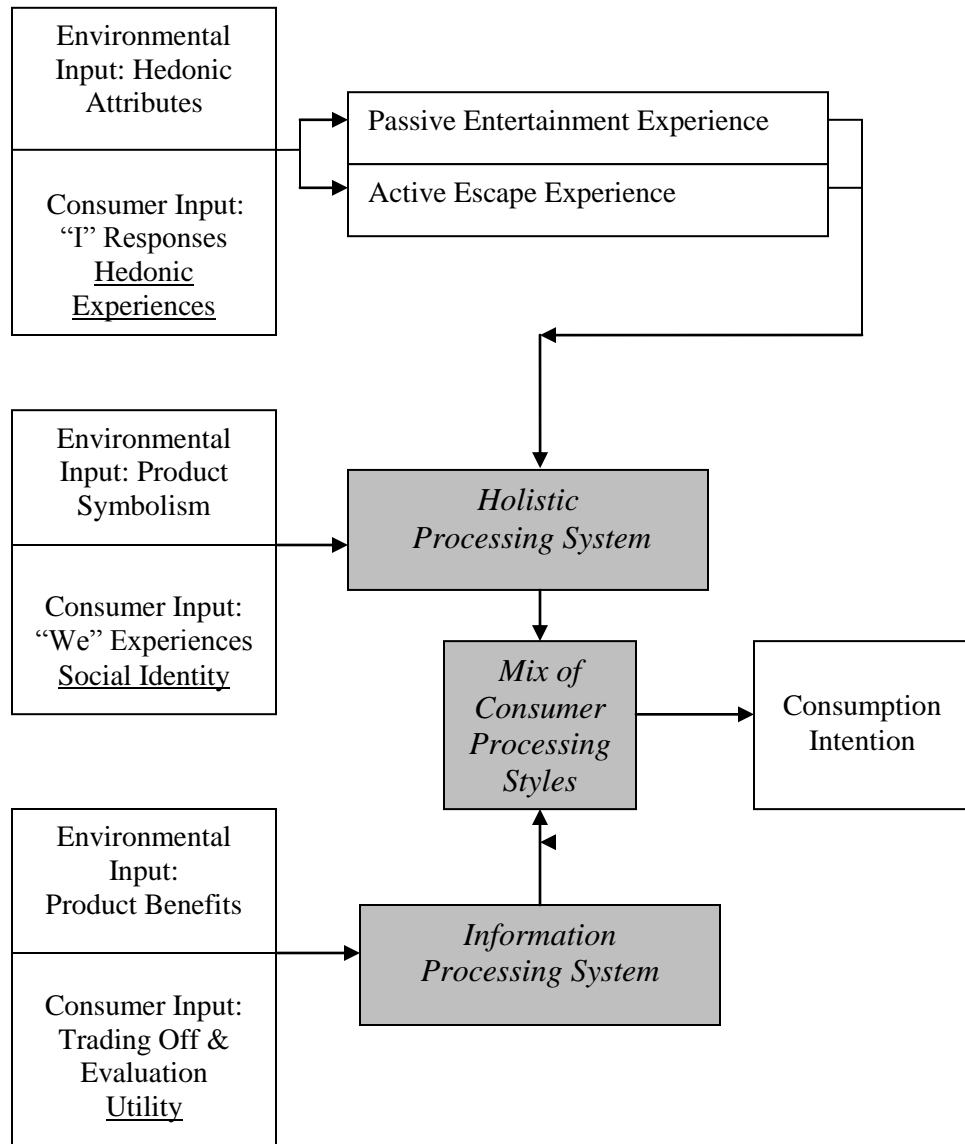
Environmental Input: Hedonic Attributes

Consumer Input: "I" Responses Hedonic Experiences

Passive Entertainment Experience

Active Escape Experience

Environmental Input: Product Symbolism

Consumer Input: "We" Experiences Social Identity

*Holistic Processing System*

*Mix of Consumer Processing Styles*

Consumption Intention

Environmental Input: Product Benefits

Consumer Input: Trading Off & Evaluation Utility

*Information Processing System*